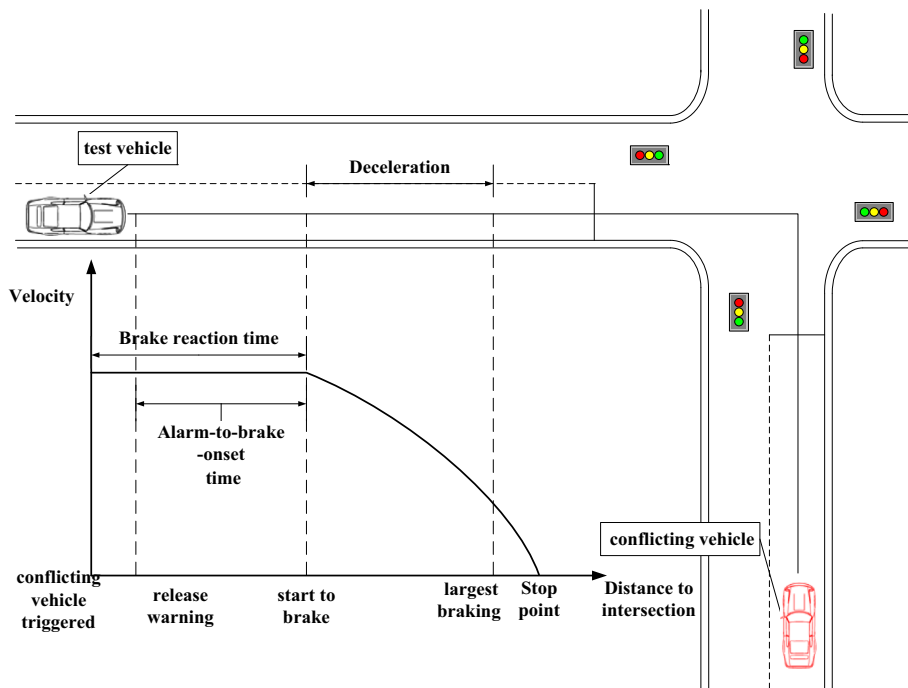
test vehicle

Deceleration

Velocity

Brake reaction time

Alarm-to-brake -onset time

conflicting vehicle

conflicting vehicle triggered

release warning

start to brake

largest braking

Stop point

Distance to intersection